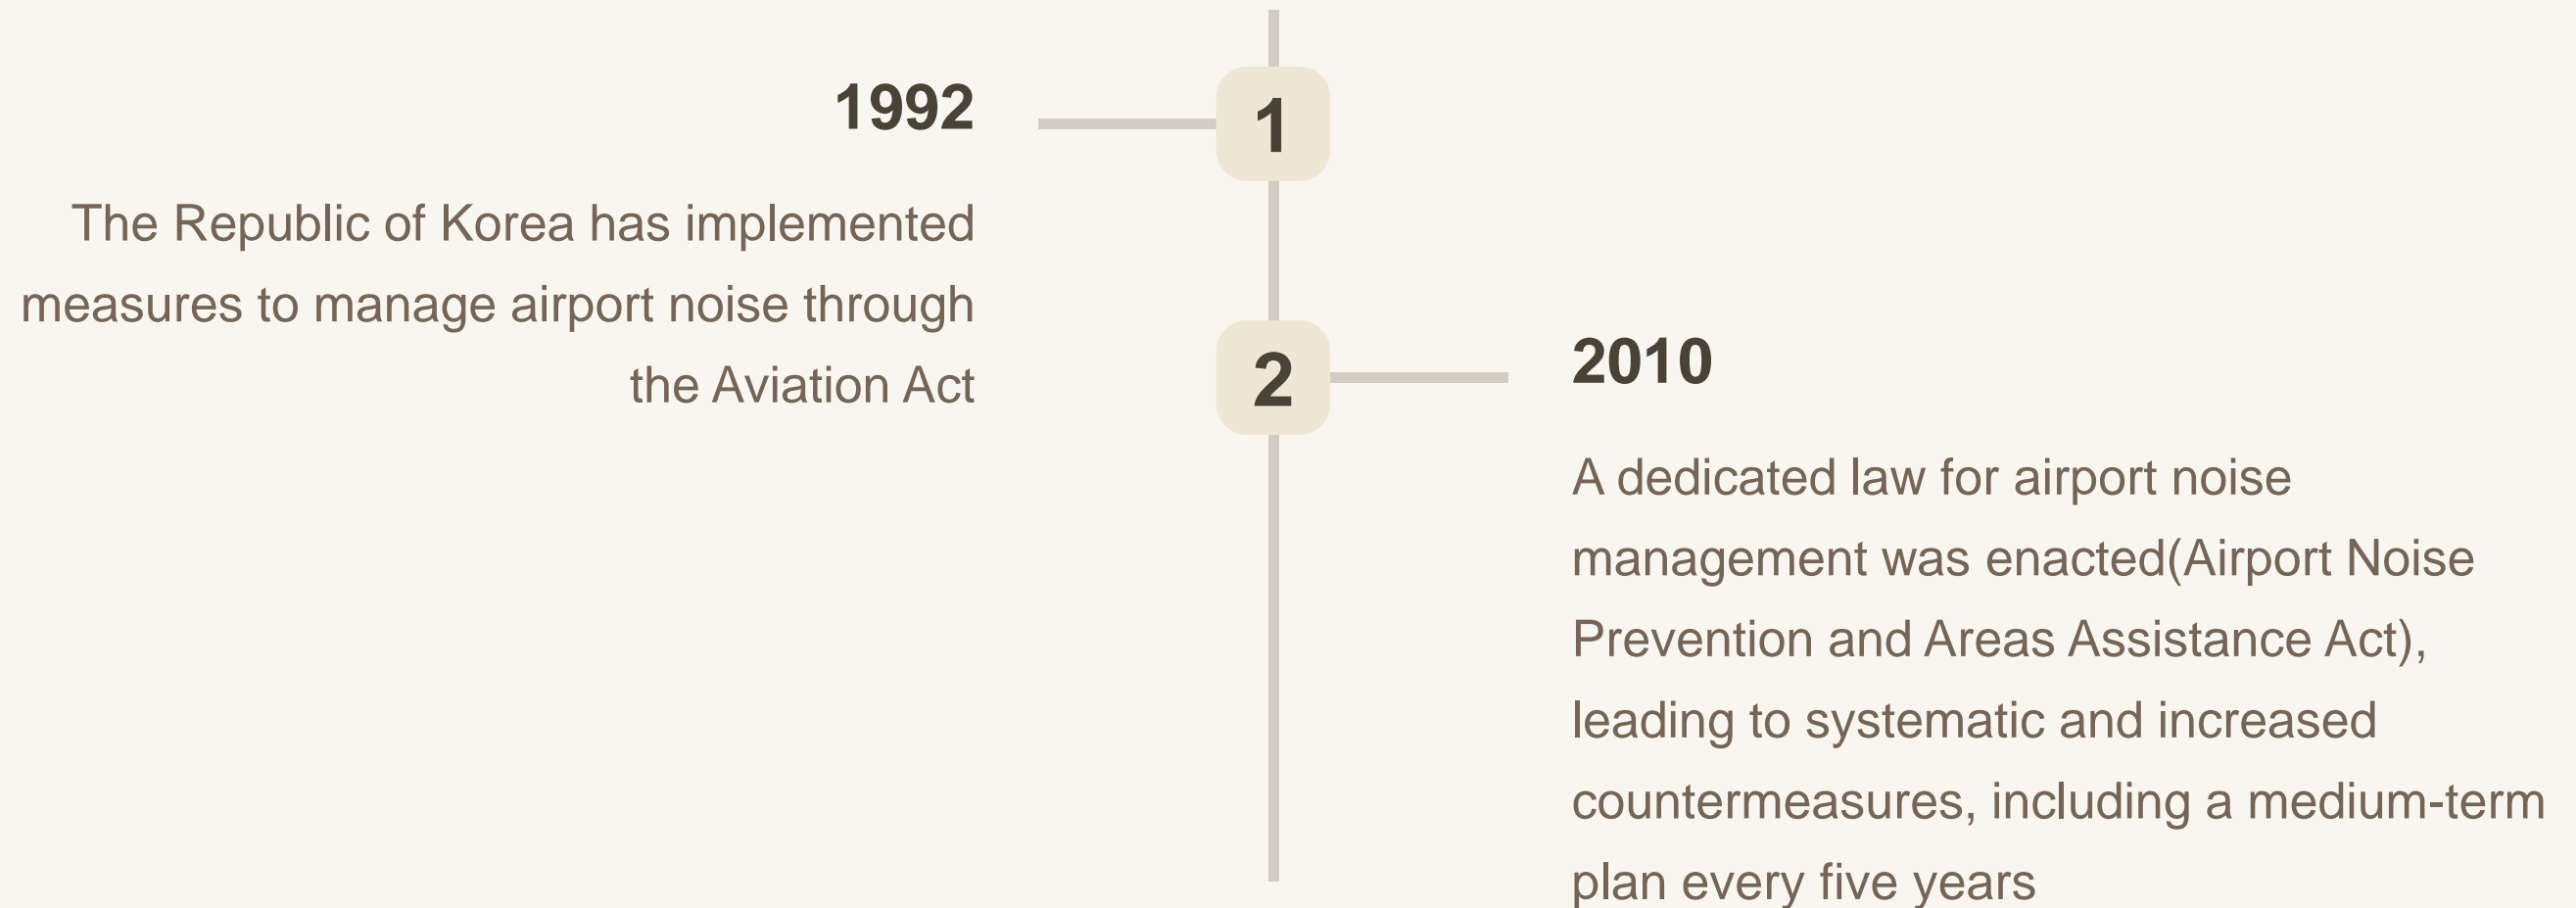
1992

1

The Republic of Korea has implemented measures to manage airport noise through the Aviation Act

2

2010

A dedicated law for airport noise management was enacted(Airport Noise Prevention and Areas Assistance Act), leading to systematic and increased countermeasures, including a medium-term plan every five years